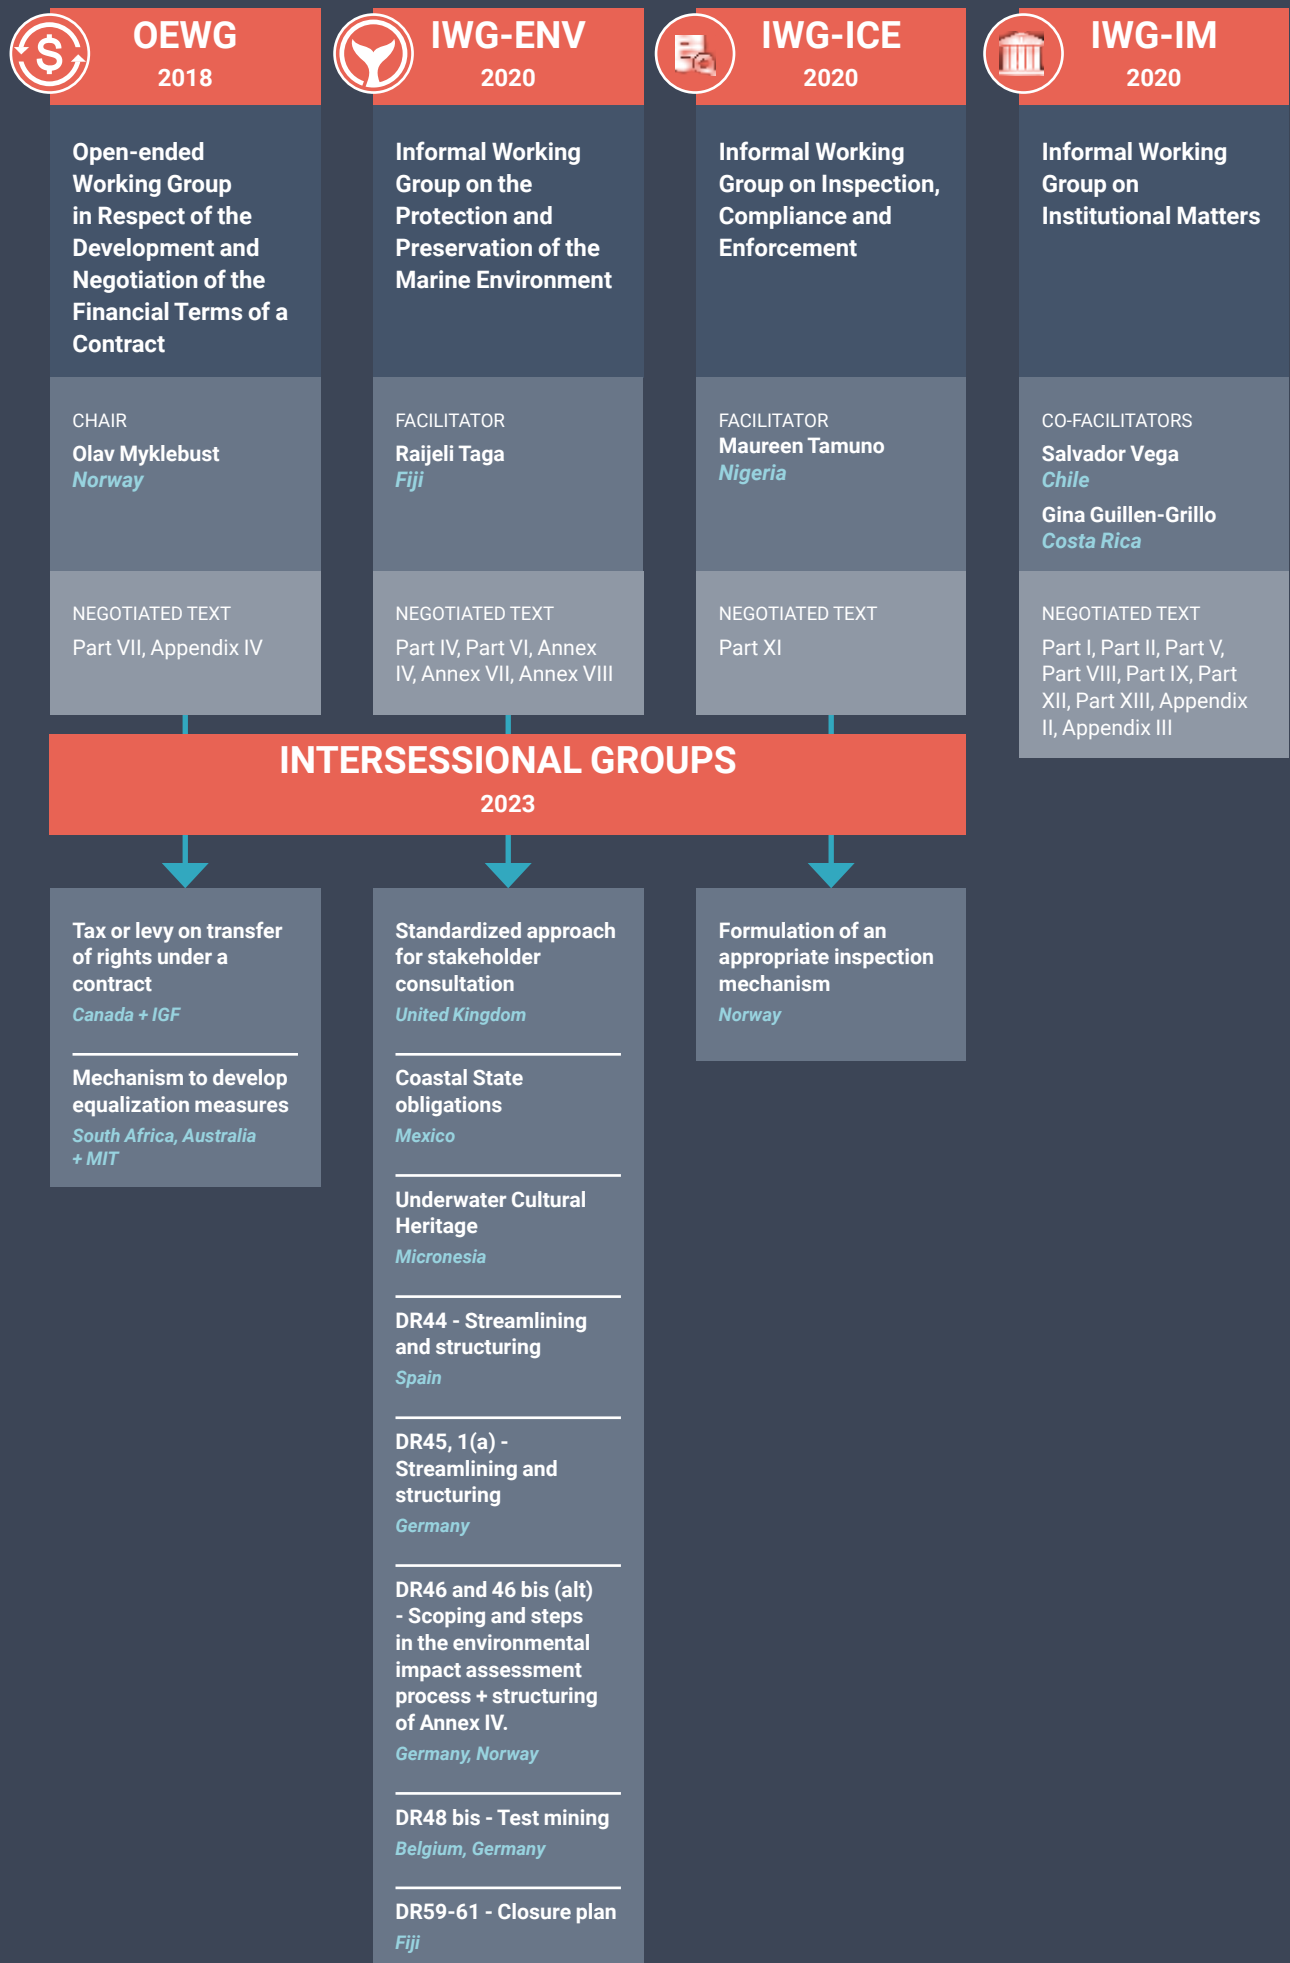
OEWG
2018

Open-ended Working Group in Respect of the Development and Negotiation of the Financial Terms of a Contract

CHAIR
Olav Myklebust
Norway

NEGOTIATED TEXT
Part VII, Appendix IV

IWG-ENV
2020

Informal Working Group on the Protection and Preservation of the Marine Environment

FACILITATOR
Raijeli Taga
Fiji

NEGOTIATED TEXT
Part IV, Part VI, Annex IV, Annex VII, Annex VIII

IWG-ICE
2020

Informal Working Group on Inspection, Compliance and Enforcement

FACILITATOR
Maureen Tamuno
Nigeria

NEGOTIATED TEXT
Part XI

IWG-IM
2020

Informal Working Group on Institutional Matters

CO-FACILITATORS
Salvador Vega
Chile
Gina Guillen-Grillo
Costa Rica

NEGOTIATED TEXT
Part I, Part II, Part V, Part VIII, Part IX, Part XII, Part XIII, Appendix II, Appendix III

INTERSESSIONAL GROUPS
2023

Tax or levy on transfer of rights under a contract
Canada + IGF

Mechanism to develop equalization measures
South Africa, Australia + MIT

Standardized approach for stakeholder consultation
United Kingdom

Coastal State obligations
Mexico

Underwater Cultural Heritage
Micronesia

DR44 - Streamlining and structuring
Spain

DR45, 1(a) - Streamlining and structuring
Germany

DR46 and 46 bis (alt) - Scoping and steps in the environmental impact assessment process + structuring of Annex IV.
Germany, Norway

DR48 bis - Test mining
Belgium, Germany

DR59-61 - Closure plan
Fiji

Formulation of an appropriate inspection mechanism
Norway